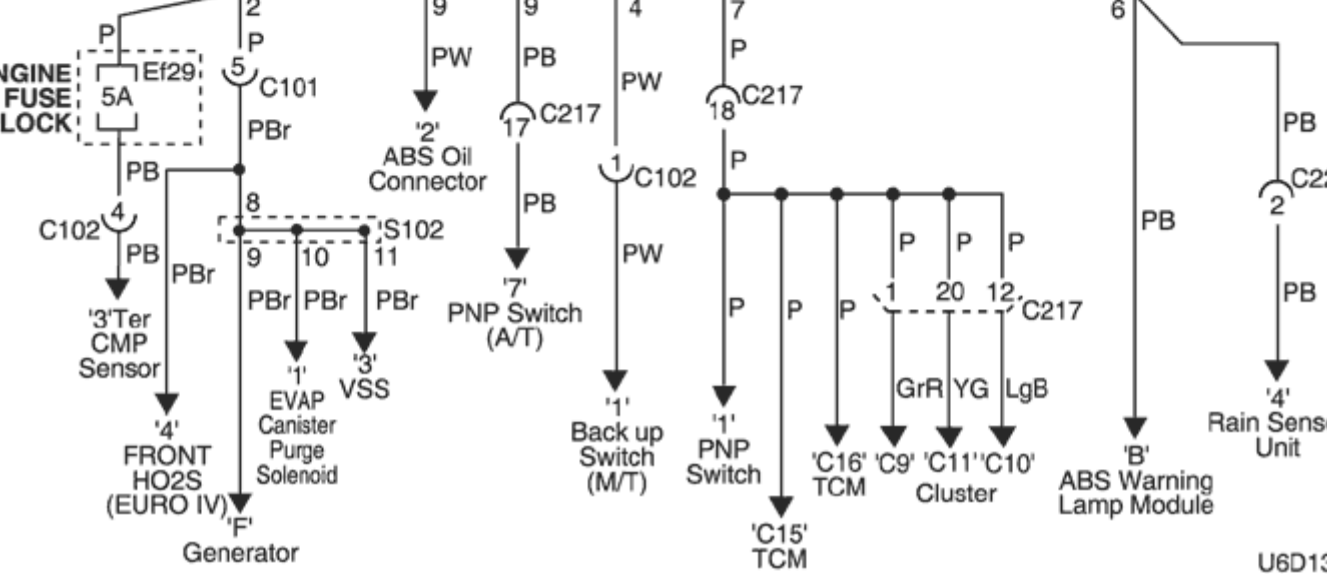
P 2 P 9 PW 9 PB 4 PW 7 P 6

NGINE FUSE LOCK
5A Ef29
5 C101
PBr
PB
C102 4
PB
'3'Ter CMP Sensor
PBr
'4' FRONT HO2S (EURO IV)
8
S102
9 10 11
PBr PBr PBr
'1' EVAP Canister Purge Solenoid
'3' VSS
'F' Generator

'2' ABS Oil Connector

17 C217
PB
'7' PNP Switch (A/T)

1 C102
PW
'1' Back up Switch (M/T)

18 C217
P
P P P
'1' PNP Switch
'C15' TCM
'C16' TCM
P P P
1 20 12 C217
GrR YG LgB
'C9' 'C11' 'C10' Cluster

PB
'B' ABS Warning Lamp Module

PB
2 C22
PB
'4' Rain Sens Unit

U6D13